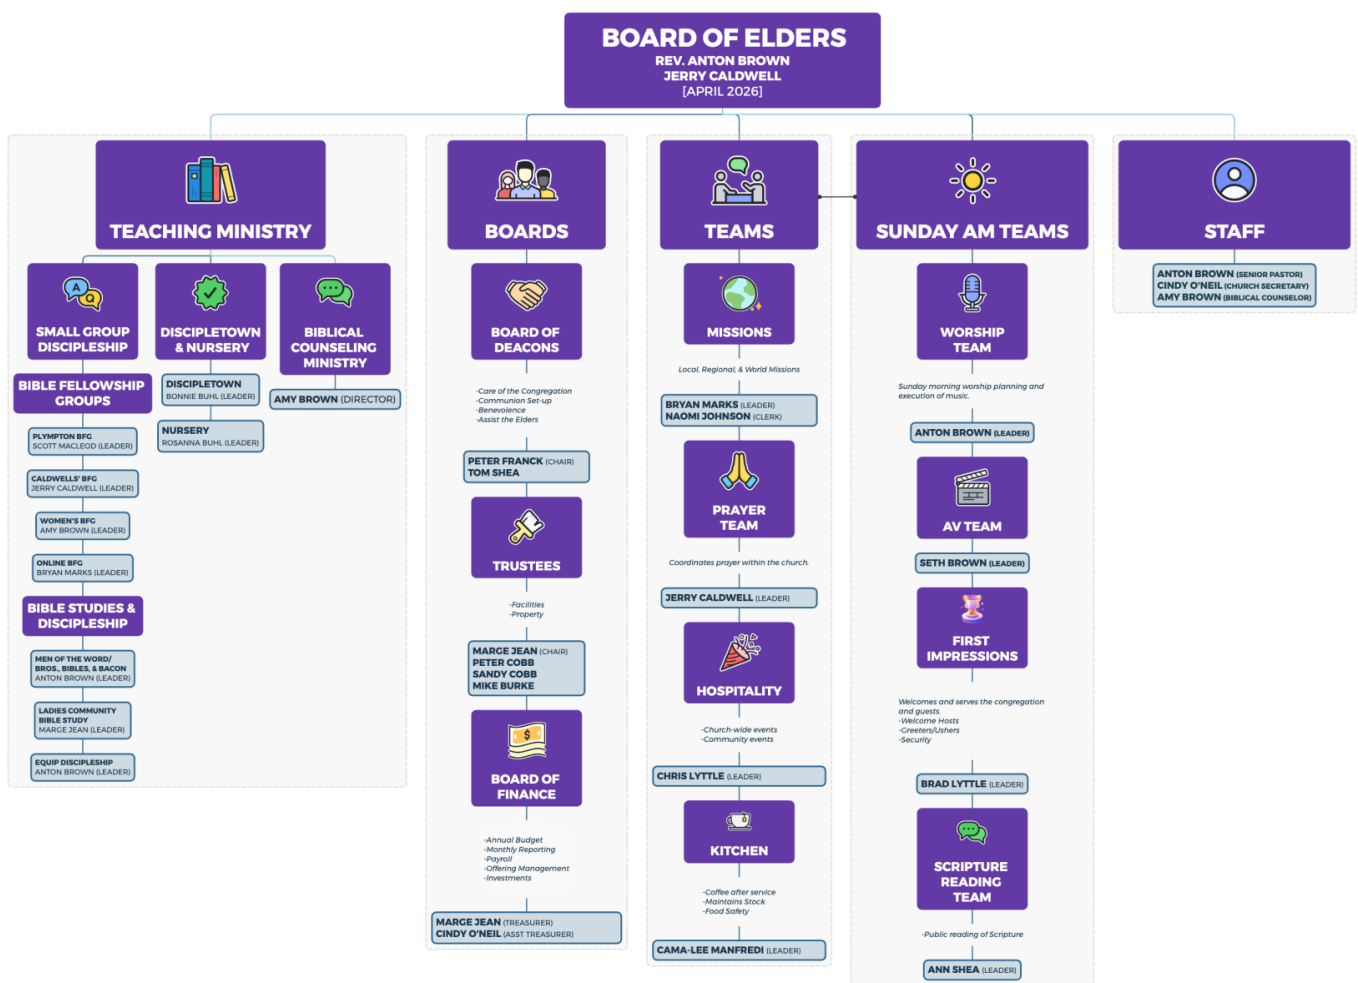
BOARD OF ELDERS
REV. ANTON BROWN
JERRY CALDWELL
[APRIL 2026]

TEACHING MINISTRY

SMALL GROUP DISCIPLESHIP

BIBLE FELLOWSHIP GROUPS

PLYMPTON BFG
SCOTT MACLEOD (LEADER)

CALDWELLS' BFG
JERRY CALDWELL (LEADER)

WOMEN'S BFG
AMY BROWN (LEADER)

ONLINE BFG
BRYAN MARKS (LEADER)

BIBLE STUDIES & DISCIPLESHIP

MEN OF THE WORD/ BROS., BIBLES, & BACON
ANTON BROWN (LEADER)

LADIES COMMUNITY BIBLE STUDY
MARGE JEAN (LEADER)

EQUIP DISCIPLESHIP
ANTON BROWN (LEADER)

DISCIPLETOWN & NURSERY

DISCIPLETOWN
BONNIE BUHL (LEADER)

NURSERY
ROSANNA BUHL (LEADER)

BIBLICAL COUNSELING MINISTRY

AMY BROWN (DIRECTOR)

BOARDS

BOARD OF DEACONS

-Care of the Congregation
-Communion Set-up
-Benevolence
-Assist the Elders

PETER FRANCK (CHAIR)
TOM SHEA

TRUSTEES

-Facilities
-Property

MARGE JEAN (CHAIR)
PETER COBB
SANDY COBB
MIKE BURKE

BOARD OF FINANCE

-Annual Budget
-Monthly Reporting
-Payroll
-Offering Management
-Investments

MARGE JEAN (TREASURER)
CINDY O'NEIL (ASST TREASURER)

TEAMS

MISSIONS

Local, Regional, & World Missions

BRYAN MARKS (LEADER)
NAOMI JOHNSON (CLERK)

PRAYER TEAM

Coordinates prayer within the church.

JERRY CALDWELL (LEADER)

HOSPITALITY

-Church-wide events
-Community events

CHRIS LYTTLE (LEADER)

KITCHEN

-Coffee after service
-Maintains Stock
-Food Safety

CAMA-LEE MANFREDI (LEADER)

SUNDAY AM TEAMS

WORSHIP TEAM

Sunday morning worship planning and execution of music.

ANTON BROWN (LEADER)

AV TEAM

SETH BROWN (LEADER)

FIRST IMPRESSIONS

Welcomes and serves the congregation and guests.
-Welcome Hosts
-Greeters/Ushers
-Security

BRAD LYTTLE (LEADER)

SCRIPTURE READING TEAM

-Public reading of Scripture

ANN SHEA (LEADER)

STAFF

ANTON BROWN (SENIOR PASTOR)
CINDY O'NEIL (CHURCH SECRETARY)
AMY BROWN (BIBLICAL COUNSELOR)